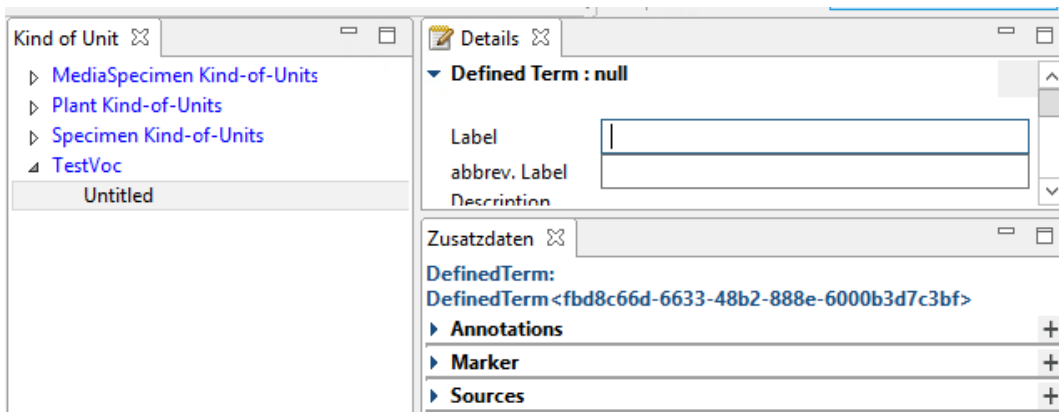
Kind of Unit ☒

MediaSpecimen Kind-of-Units
Plant Kind-of-Units
Specimen Kind-of-Units
TestVoc
Untitled

Details ☒

Defined Term : null

Label
abbrev. Label
Description

Zusatzdaten ☒

DefinedTerm:
DefinedTerm<fbd8c66d-6633-48b2-888e-6000b3d7c3bf>

Annotations +
Marker +
Sources +